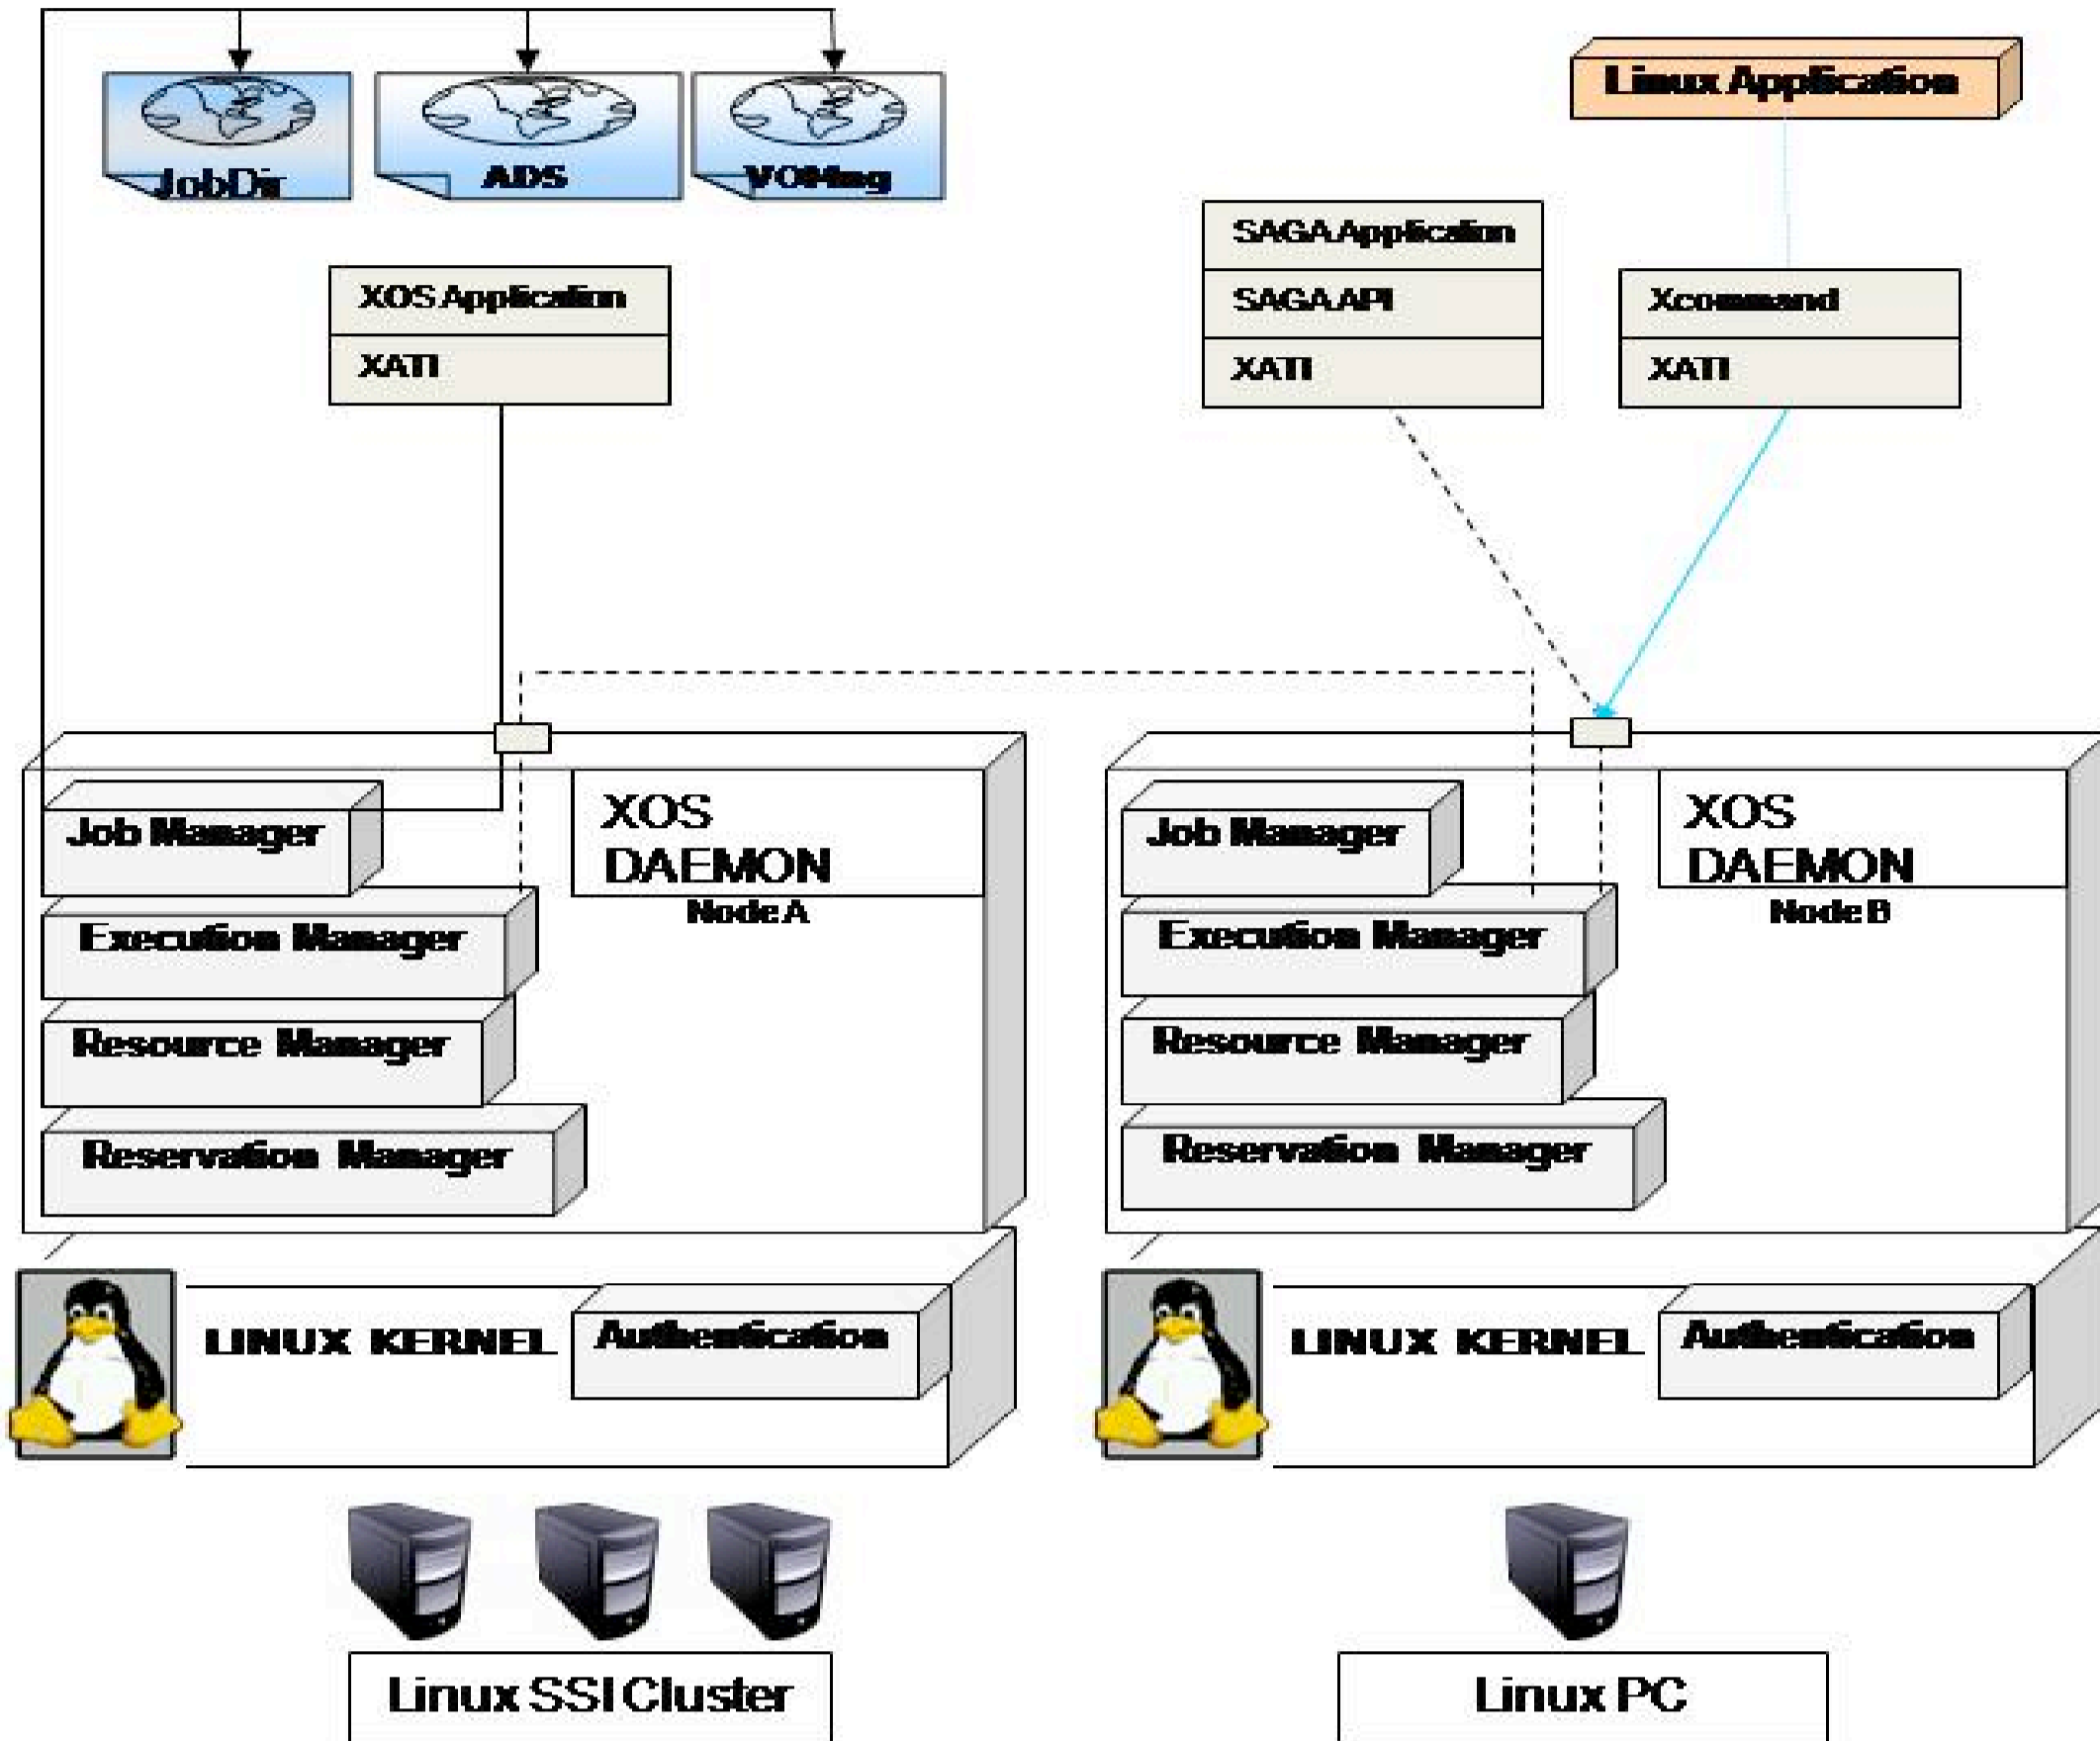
JobDir
ADS
VOMag
Linux Application
SAGA Application
SAGA API
XATI
XOS Application
XATI
Xcommand
XATI
Job Manager
XOS DAEMON
Node A
Execution Manager
Resource Manager
Reservation Manager
LINUX KERNEL
Authentication
Job Manager
XOS DAEMON
Node B
Execution Manager
Resource Manager
Reservation Manager
LINUX KERNEL
Authentication
Linux SSI Cluster
Linux PC